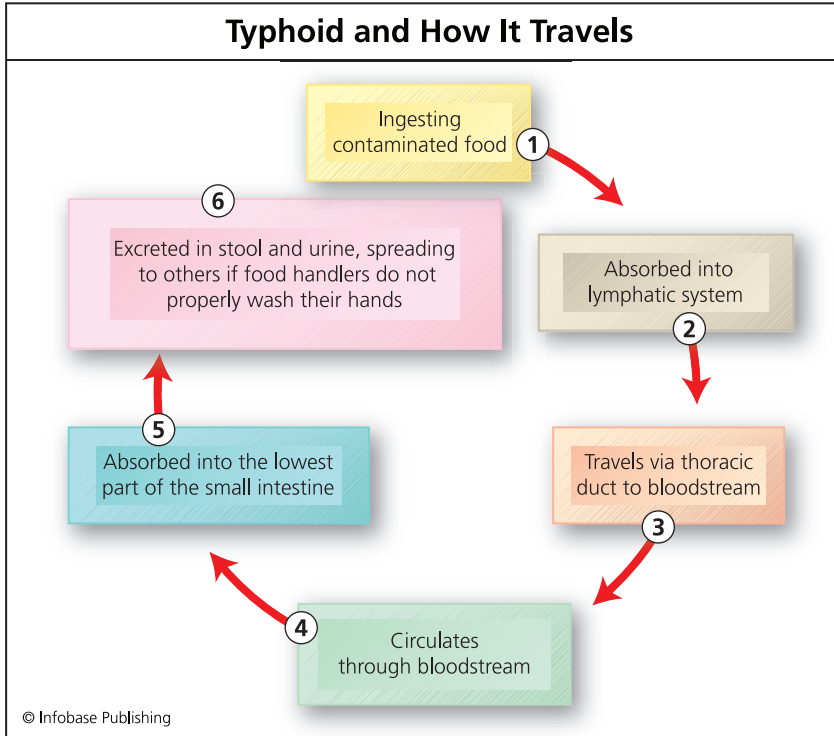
Typhoid and How It Travels

Ingesting contaminated food

1

Absorbed into lymphatic system

2

Travels via thoracic duct to bloodstream

3

Circulates through bloodstream

4

Absorbed into the lowest part of the small intestine

5

Excreted in stool and urine, spreading to others if food handlers do not properly wash their hands

6

© Infobase Publishing